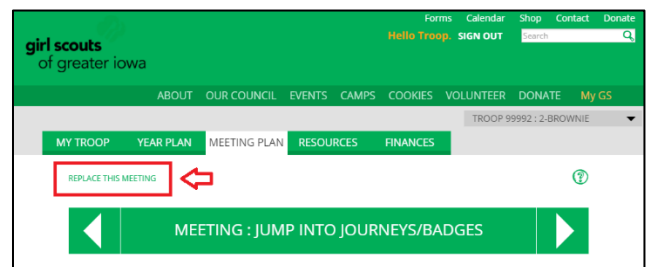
Forms Calendar Shop Contact Donate

girl scouts of greater iowa

Hello Troop. SIGN OUT Search

ABOUT OUR COUNCIL EVENTS CAMPS COOKIES VOLUNTEER DONATE My GS

TROOP 99992 : 2-BROWNIE

MY TROOP YEAR PLAN MEETING PLAN RESOURCES FINANCES

REPLACE THIS MEETING

?

MEETING : JUMP INTO JOURNEYS/BADGES